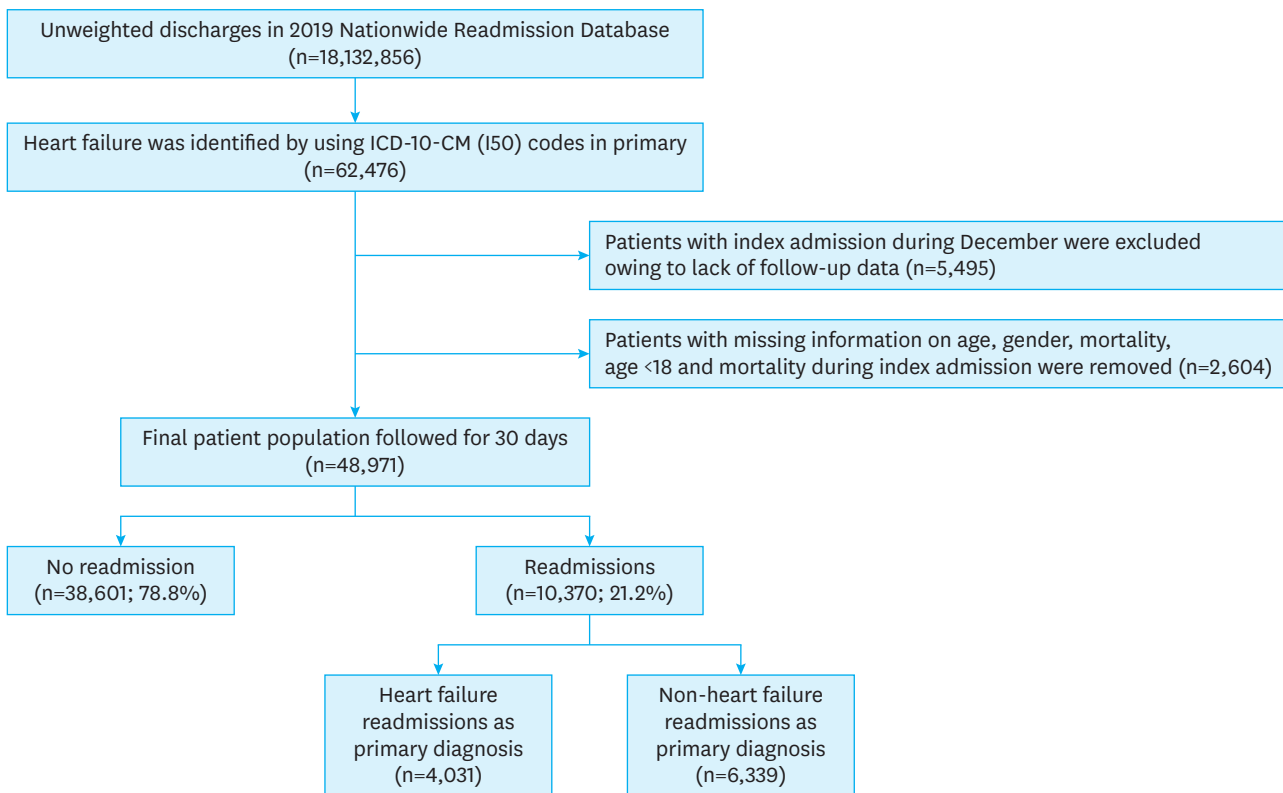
Unweighted discharges in 2019 Nationwide Readmission Database (n=18,132,856)

Heart failure was identified by using ICD-10-CM (I50) codes in primary (n=62,476)

Patients with index admission during December were excluded owing to lack of follow-up data (n=5,495)

Patients with missing information on age, gender, mortality, age <18 and mortality during index admission were removed (n=2,604)

Final patient population followed for 30 days (n=48,971)

No readmission (n=38,601; 78.8%)

Readmissions (n=10,370; 21.2%)

Heart failure readmissions as primary diagnosis (n=4,031)

Non-heart failure readmissions as primary diagnosis (n=6,339)